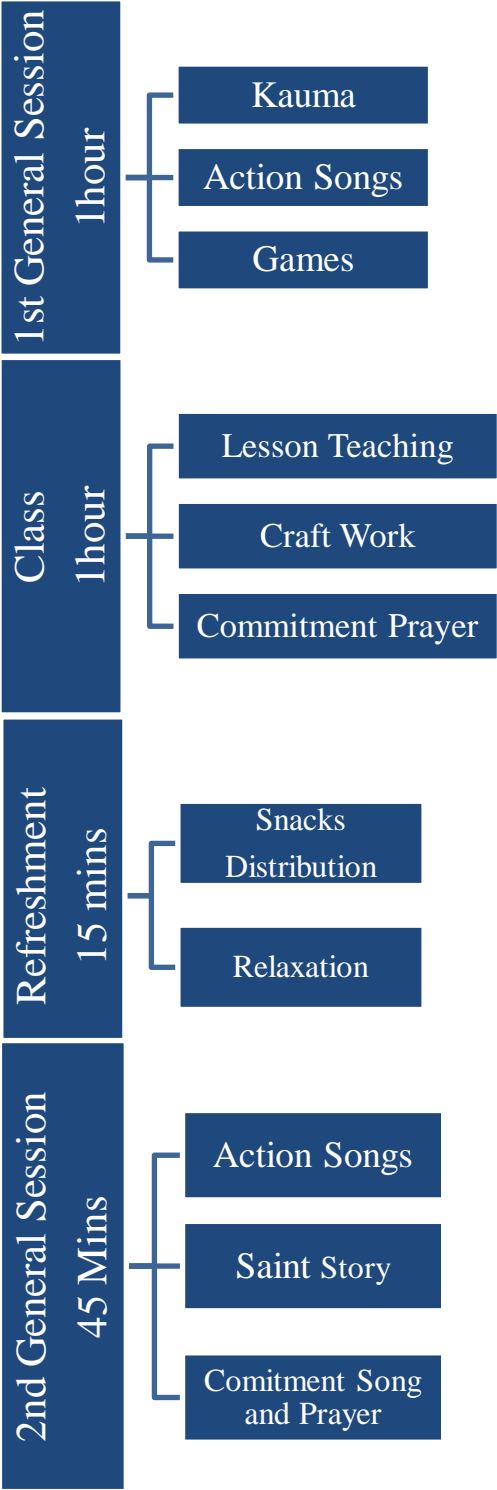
1st General Session
1hour

Kauma

Action Songs

Games

Class
1hour

Lesson Teaching

Craft Work

Commitment Prayer

Refreshment
15 mins

Snacks Distribution

Relaxation

2nd General Session
45 Mins

Action Songs

Saint Story

Comitment Song and Prayer